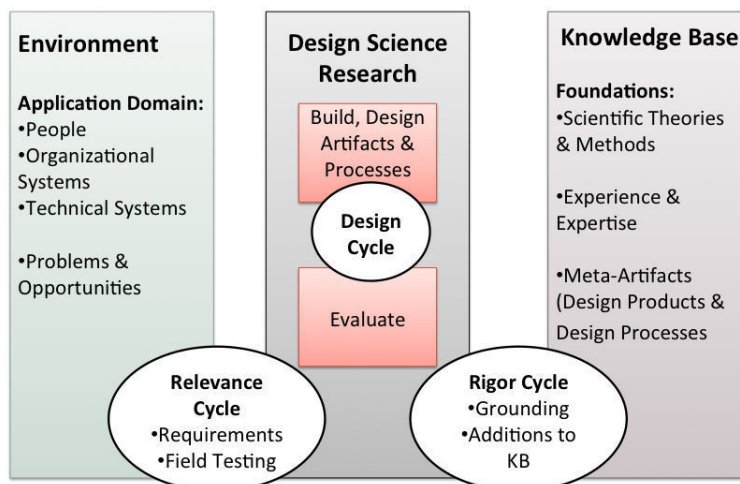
Environment

Application Domain:
•People
•Organizational Systems
•Technical Systems

•Problems & Opportunities

Design Science Research

Build, Design Artifacts & Processes

Design Cycle

Evaluate

Knowledge Base

Foundations:
•Scientific Theories & Methods

•Experience & Expertise

•Meta-Artifacts (Design Products & Design Processes

Relevance Cycle
•Requirements
•Field Testing

Rigor Cycle
•Grounding
•Additions to KB